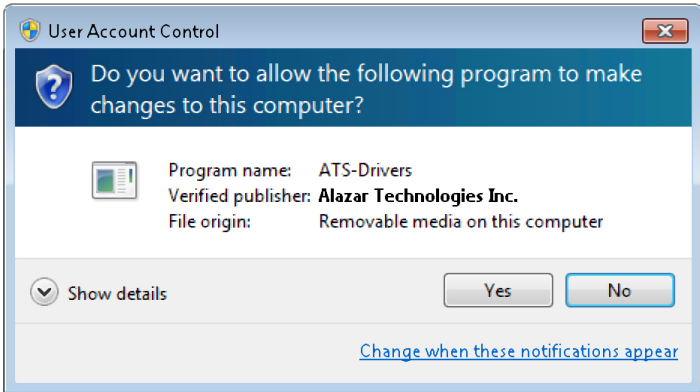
User Account Control

Do you want to allow the following program to make changes to this computer?

| | |
|---|---|
| Program name: | ATS-Drivers |
| Verified publisher: | Alazar Technologies Inc. |
| File origin: | Removable media on this computer |

Show details

Yes

No

Change when these notifications appear